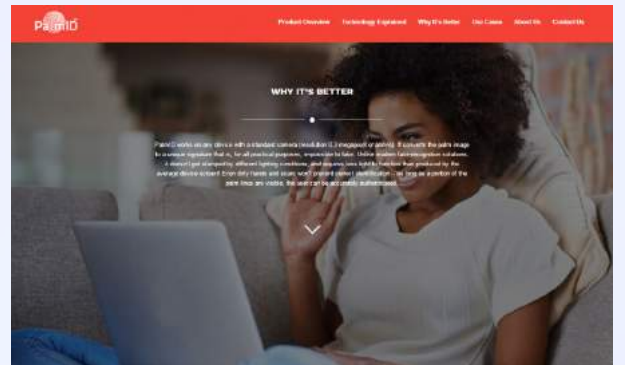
PalmID

Product Overview Technology Explained Why It's Better Use Cases About Us Contact Us

WHY IT'S BETTER

PalmID works on any device with a standard camera (resolution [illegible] megapixel or better). It converts the palm image to a unique signature that is, for all practical purposes, impossible to fake. Unlike modern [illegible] solutions, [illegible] different lighting conditions, and angles, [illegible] produced by the average device screen. Even dirty hands and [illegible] identification. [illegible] as long as a portion of the palm lines are visible, the user can be accurately authenticated.